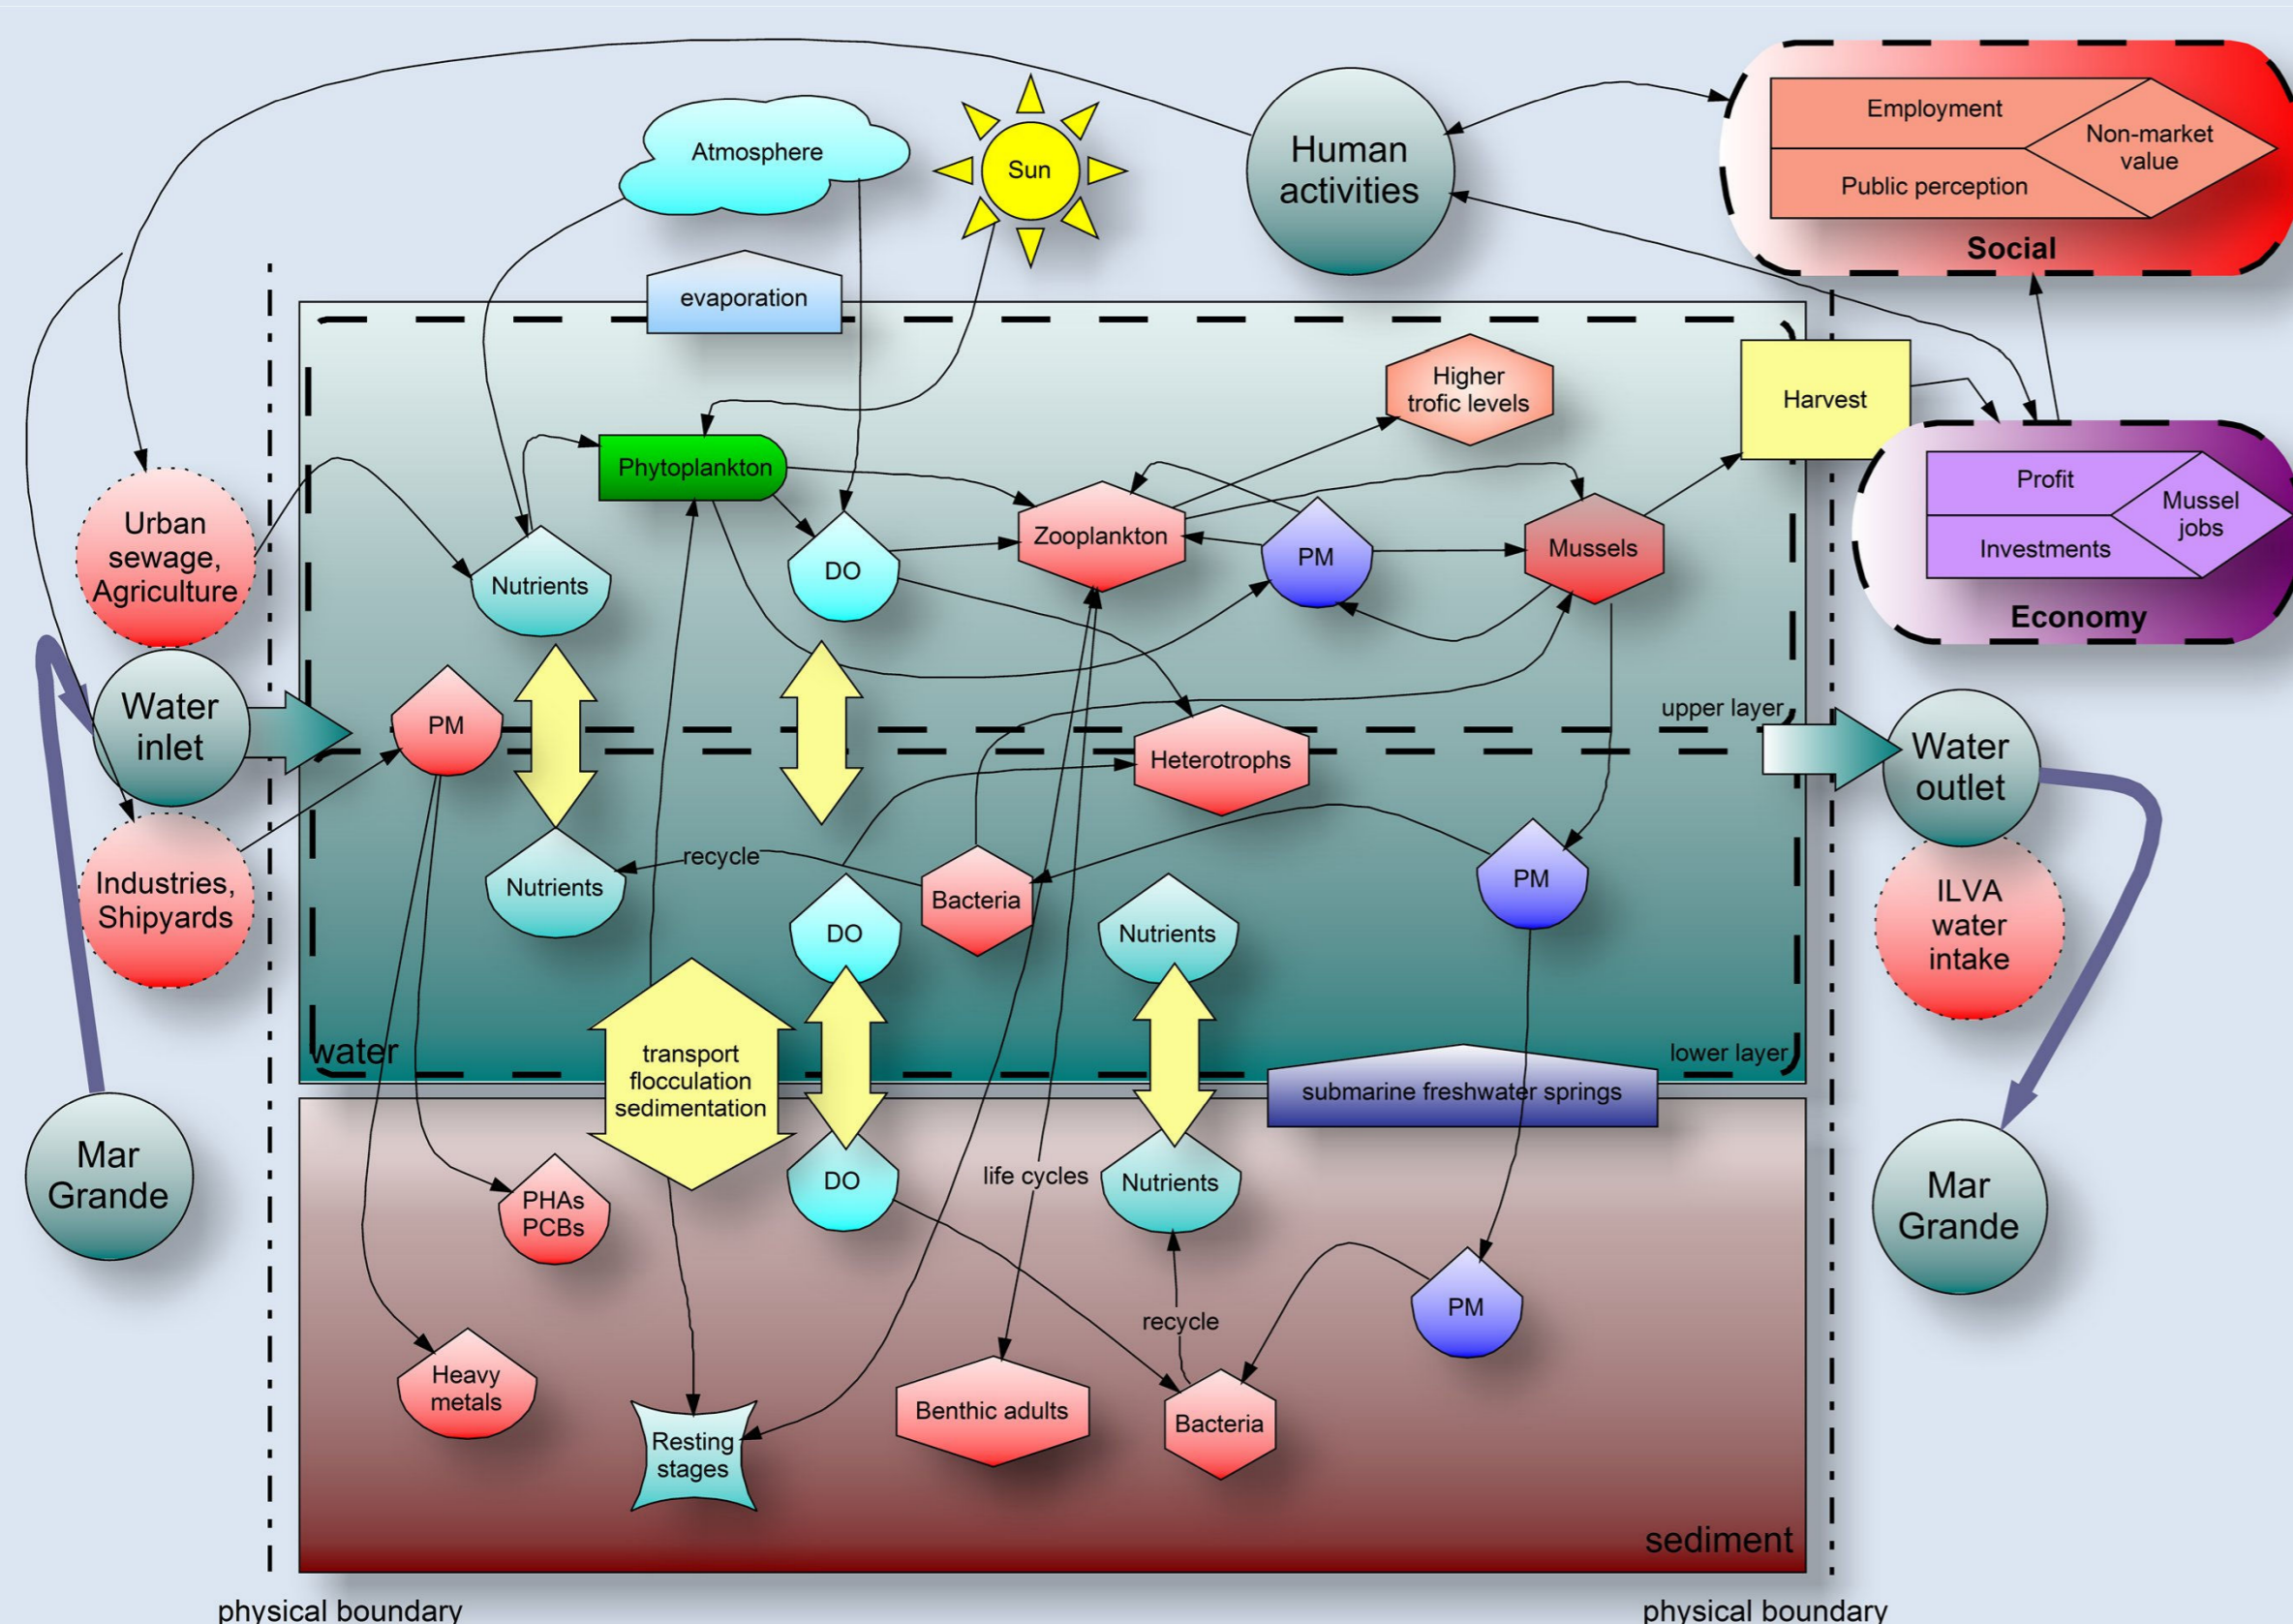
Atmosphere

Sun

Human activities

Employment

Non-market value

Public perception

Social

evaporation

Higher trofic levels

Harvest

Profit

Mussel jobs

Investments

Economy

Phytoplankton

Urban sewage, Agriculture

Nutrients

DO

Zooplankton

PM

Mussels

Water inlet

PM

upper layer

Heterotrophs

Water outlet

Industries, Shipyards

recycle

Nutrients

Bacteria

PM

ILVA water intake

DO

Nutrients

water

transport flocculation sedimentation

lower layer

submarine freshwater springs

Mar Grande

DO

life cycles

Nutrients

Mar Grande

PHAs PCBs

recycle

PM

Heavy metals

Resting stages

Benthic adults

Bacteria

sediment

physical boundary

physical boundary